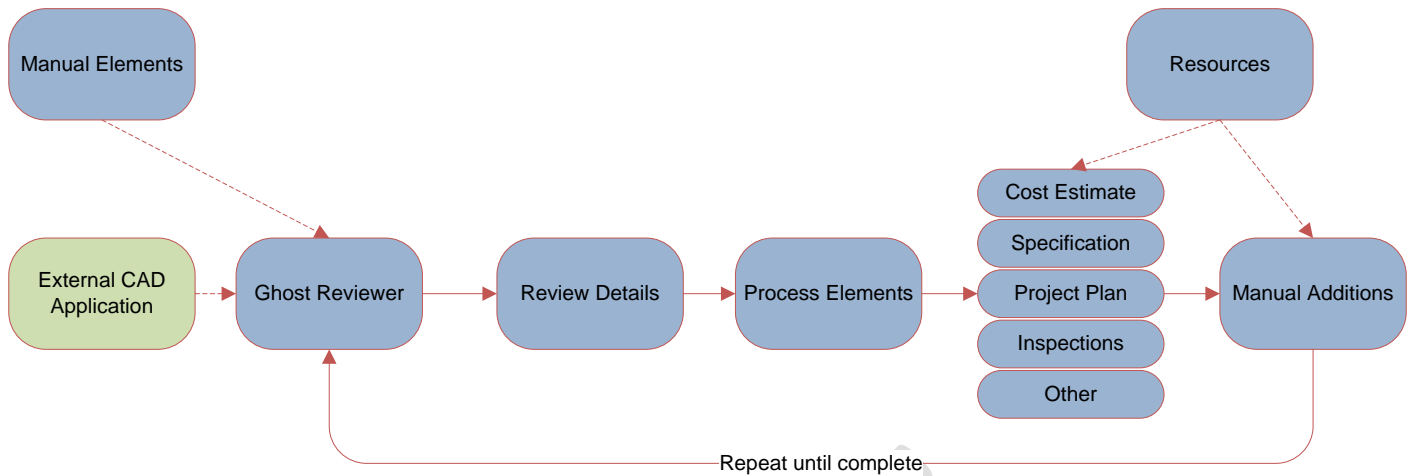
Manual Elements

Resources

Cost Estimate

Specification

External CAD Application

Ghost Reviewer

Review Details

Process Elements

Project Plan

Manual Additions

Inspections

Other

Repeat until complete